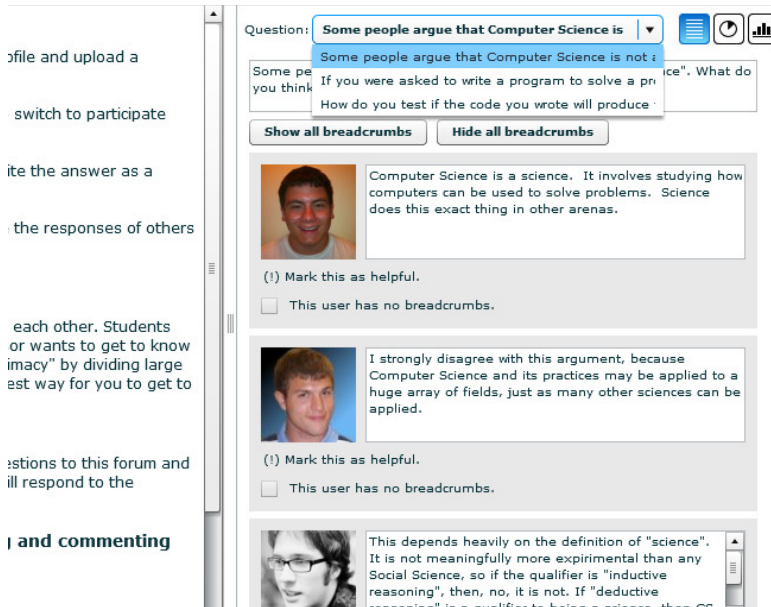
ofile and upload a

switch to participate

ite the answer as a

the responses of others

each other. Students or wants to get to know imacy" by dividing large est way for you to get to

estions to this forum and ill respond to the

and commenting

Question: Some people argue that Computer Science is

Some people argue that Computer Science is not a

If you were asked to write a program to solve a pr

How do you test if the code you wrote will produce

Some pe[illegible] ce". What do you think

Show all breadcrumbs

Hide all breadcrumbs

Computer Science is a science. It involves studying how computers can be used to solve problems. Science does this exact thing in other arenas.

(!) Mark this as helpful.

This user has no breadcrumbs.

I strongly disagree with this argument, because Computer Science and its practices may be applied to a huge array of fields, just as many other sciences can be applied.

(!) Mark this as helpful.

This user has no breadcrumbs.

This depends heavily on the definition of "science". It is not meaningfully more expirimental than any Social Science, so if the qualifier is "inductive reasoning", then, no, it is not. If "deductive reasoning" is a qualifier to being a science, then CS